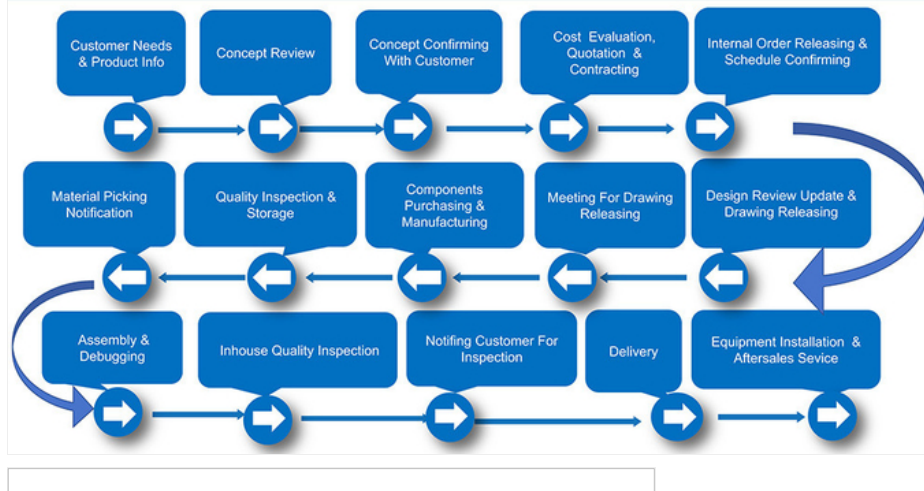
Customer Needs & Product Info

Concept Review

Concept Confirming With Customer

Cost Evaluation, Quotation & Contracting

Internal Order Releasing & Schedule Confirming

Material Picking Notification

Quality Inspection & Storage

Components Purchasing & Manufacturing

Meeting For Drawing Releasing

Design Review Update & Drawing Releasing

Assembly & Debugging

Inhouse Quality Inspection

Notifing Customer For Inspection

Delivery

Equipment Installation & Aftersales Sevice